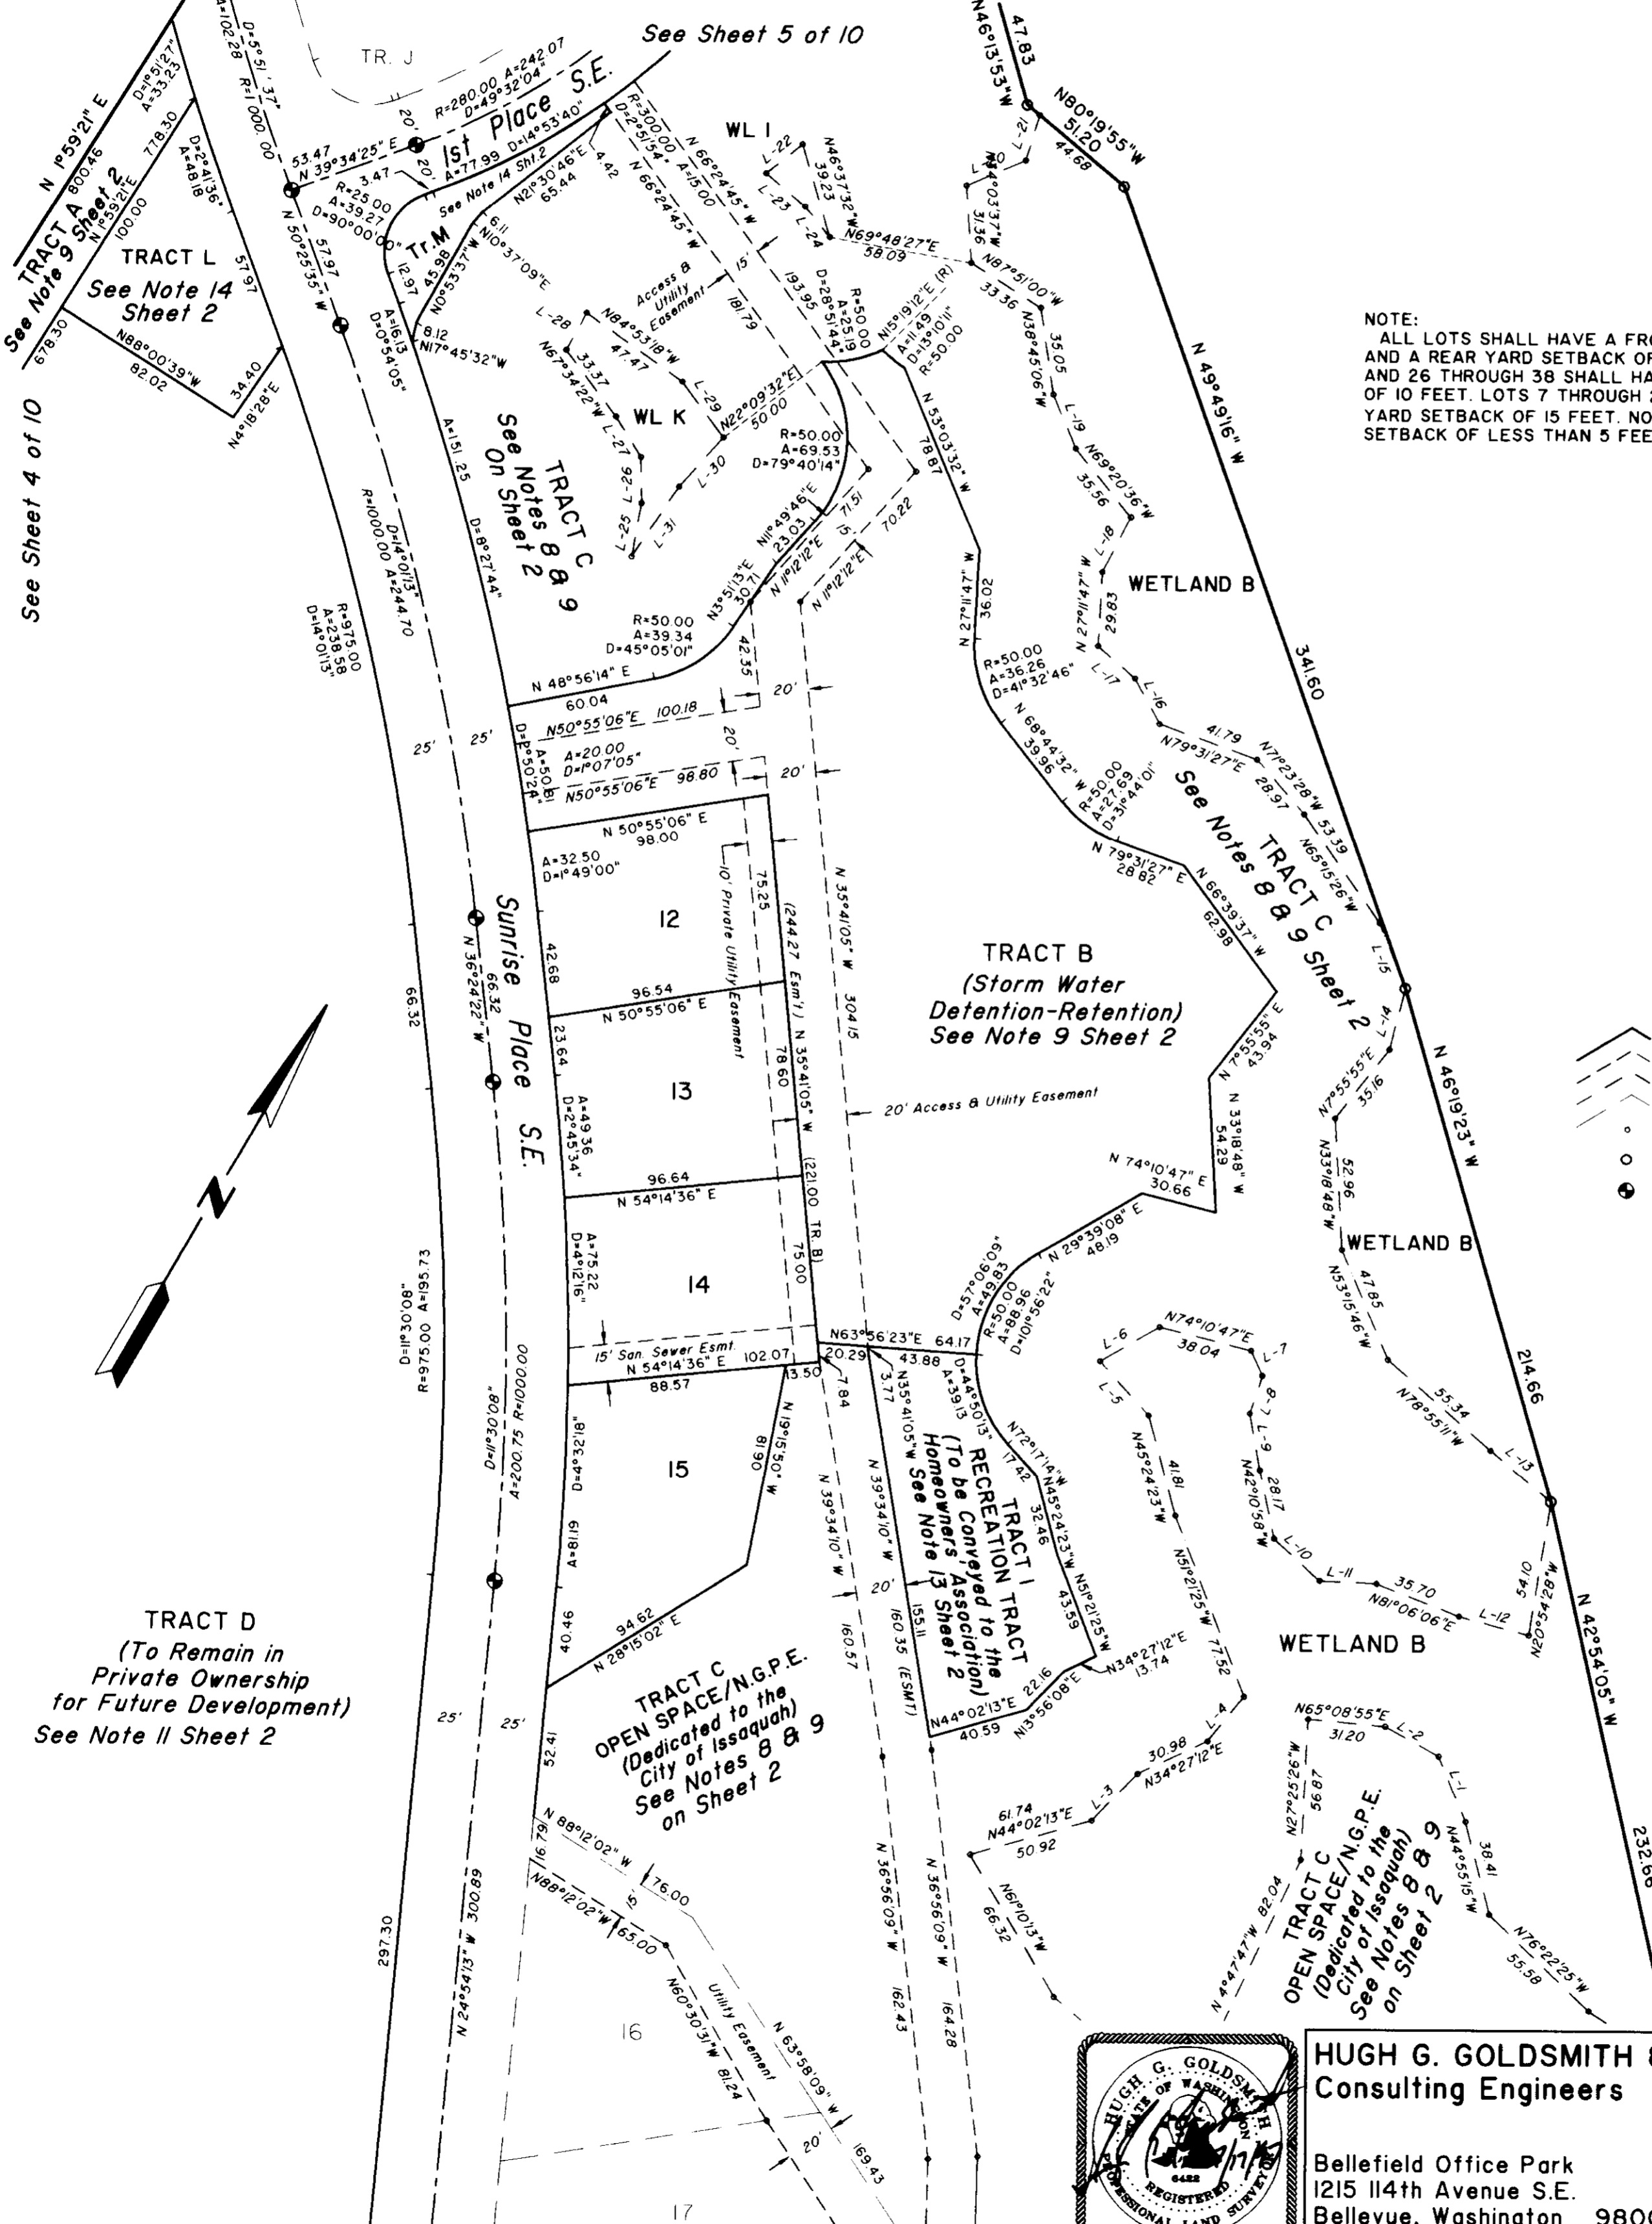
See Sheet 5 of 10

TR. J

1st Place S.E.

R=280.00 A=242.07 D=49°32'04"

R=300.00 D=2°51'54" A=15.00

A=77.99 D=14°53'40"

53.47 N 39°34'25" E

3.47

R=25.00 A=39.27 D=90°00'00"

See Note 14 Sht.2

N2°30'46"E 65.44

4.42

N 66°24'45" W

N 66°24'45" W

WL I

N46°37'32"W 39.23

N69°48'27"E 58.09

L-22 L-23 L-24

Tr.M

N10°37'09"E 6.11

N0°53'37"W 45.98

12.97

8.12

N17°45'32"W

A=16.13 D=0°54'05"

Access & Utility Easement

15'

181.79

193.95

D=28°51'44" A=25.19 R=50.00

N15°19'12"E (R) A=11.49 D=13°10'11" R=50.00

L-28

N84°53'18"W 47.47

N67°34'22"W 33.37

WL K

L-29

N22°09'32"E 50.00

L-27

L-26

L-25

L-31

L-30

R=50.00 A=69.53 D=79°40'14"

N11°49'46"E 23.03

71.51

15'

70.22

N 11°12'12"E

N 11°12'12"E

TRACT C See Notes 8 & 9 On Sheet 2

A=151.25 D=8°27'44"

N3°51'13"E 30.71

R=50.00 A=39.34 D=45°05'01"

42.35

N 48°56'14" E 60.04

N50°55'06"E 100.18

20'

20'

A=50.8 D=1°50'24"

A=20.00 D=1°07'05"

N50°55'06"E 98.80

20'

A=102.28 D=5°51'37" R=1000.00

N 1°59'21" E

TRACT A 800.46 See Note 9 Sheet 2

D=1°51'27" A=33.23

778.30

D=2°41'36" A=48.18

N 1°59'21"E 100.00

TRACT L See Note 14 Sheet 2

57.97

678.30

N88°00'39"W 82.02

34.40

N4°18'28"E

N 50°25'35" W 57.97

See Sheet 4 of 10

D=14°01'13" R=1000.00 A=244.70

R=975.00 A=238.58 D=14°01'13"

25'

25'

N 50°55'06" E 98.00

A=32.50 D=1°49'00"

10' Private Utility Easement

75.25

(244.27 Esm't.)

12

42.68

96.54 N 50°55'06" E

23.64

13

78.60

N 35°41'05" W

A=49.36 D=2°45'34"

96.64 N 54°14'36" E

(221.00 TR. B)

14

A=75.22 D=4°12'16"

75.00

15' San. Sewer Esmt. N 54°14'36" E 102.07

88.57

13.50

15

D=4°32'18"

90.81

N 19°51'50" W

A=81.19

40.46

94.62 N 28°15'02" E

Sunrise Place S.E.

N 36°24'22" W 66.32

66.32

D=11°30'08" R=975.00 A=195.73

D=11°30'08" A=200.75 R=1000.00

N 35°41'05" W 304.15

20' Access & Utility Easement

TRACT B (Storm Water Detention-Retention) See Note 9 Sheet 2

N46°13'53"W 47.83

N80°19'55"W 51.20 44.68

L-21

L-20

N44°03'37"W 31.36

N87°51'00"W 33.36

N38°45'06"W 35.05

L-19

N69°20'36"W 35.56

N 53°03'32" W 78.87

N 27°11'47" W 36.02

N 27°11'47" W 29.83

L-18

WETLAND B

R=50.00 A=36.26 D=41°32'46"

L-17

L-16

41.79 N79°31'27"E

N71°23'28"W 28.97

N65°15'26"W 53.39

N 68°44'32" W 39.96

R=50.00 A=27.69 D=31°44'01"

N 79°31'27" E 28.82

N 66°39'37" W 62.98

See Notes 8 & 9 TRACT C Sheet 2

L-15

L-14

N7°55'55"E 43.94

N7°55'55"E 35.16

N 33°18'48" W 54.29

N33°18'48"W 52.96

N 74°10'47" E 30.66

N 29°39'08" E 48.19

D=57°06'09" A=49.83 R=50.00 A=88.96 D=101°56'22"

N63°56'23"E 64.17

20.29

43.88

3.77

7.84

N35°41'05"W

D=44°50'13" A=39.13

N72°17'14"W 17.42

N45°24'23"W 32.46

N51°21'25"W 43.59

TRACT I RECREATION TRACT (To be Conveyed to the Homeowners Association) See Note 13 Sheet 2

155.11

160.35 (ESMT)

N 39°34'10" W

N 39°34'10" W

20'

160.57

N44°02'13"E 22.16

40.59

N13°56'08"E

N34°27'12"E 13.74

WETLAND B

N53°15'46"W 47.85

N78°55'11"W 55.34

L-13

L-6

N74°10'47"E 38.04

L-7

L-5

L-8

N45°24'23"W 41.81

L-9

N42°10'58"W 28.17

L-10

L-11

35.70 N81°06'06"E

L-12

54.10 N20°54'28"W

N51°21'25"W 77.52

L-4

30.98 N34°27'12"E

L-3

61.74 N44°02'13"E 50.92

N65°08'55"E 31.20

L-2

L-1

N27°25'26"W 56.87

N44°55'15"W 38.41

N76°22'25"W 55.58

N61°10'13"W 66.32

N 4°47'47"W 82.04

TRACT C OPEN SPACE/N.G.P.E. (Dedicated to the City of Issaquah) See Notes 8 & 9 on Sheet 2

N 49°49'16" W

341.60

N 46°19'23" W

214.66

N 42°54'05" W

232.66

WETLAND B

NOTE:
ALL LOTS SHALL HAVE A FR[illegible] AND A REAR YARD SETBACK OF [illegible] AND 26 THROUGH 38 SHALL HA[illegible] OF 10 FEET. LOTS 7 THROUGH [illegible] YARD SETBACK OF 15 FEET. NO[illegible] SETBACK OF LESS THAN 5 FEE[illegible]

TRACT D (To Remain in Private Ownership for Future Development) See Note 11 Sheet 2

25'

25'

TRACT C OPEN SPACE/N.G.P.E. (Dedicated to the City of Issaquah) See Notes 8 & 9 on Sheet 2

52.41

297.30

N 24°54'13" W 300.89

16.79

N 88°12'02" W

N88°12'02"W 65.00

15'

76.00

N60°30'31"W 81.24

Utility Easement

N 63°58'09" W

20'

169.43

N 36°56'09" W 162.43

N 36°56'09" W 164.28

16

17

HUGH G. GOLDSMITH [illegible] STATE OF WASHINGTON REGISTERED PROFESSIONAL LAND SURVEYOR 6422

HUGH G. GOLDSMITH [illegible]
Consulting Engineers

Bellefield Office Park
1215 114th Avenue S.E.
Bellevue, Washington 980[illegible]